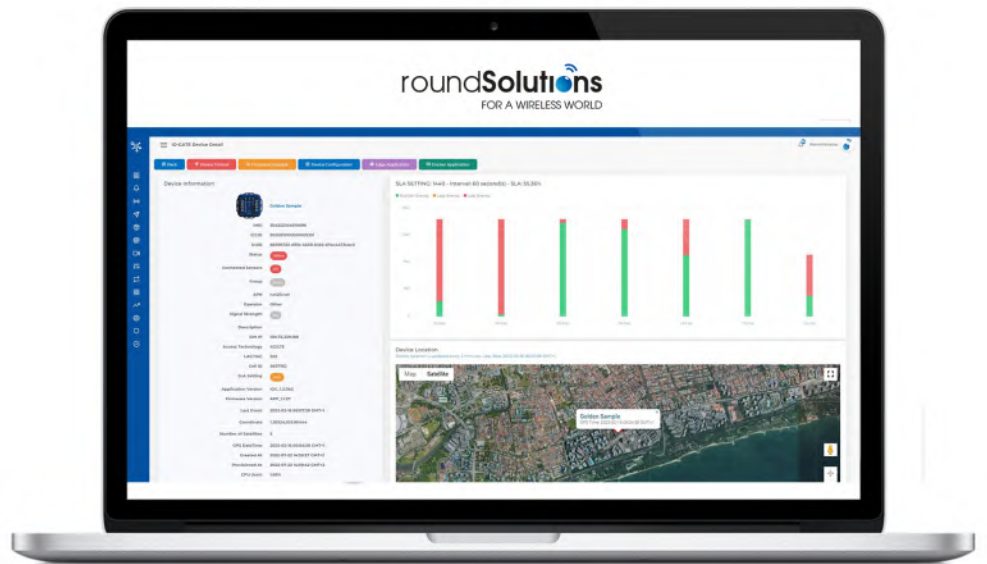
roundSolutions
FOR A WIRELESS WORLD

IO-GATE Device Detail

Back
Device Information
Golden Sample
IMEI
ICCID
Guid
Status
Connected Sensors
Group
APN
Operator
Signal Strength
Description
SIM IP
Access Technology
LAC/TAC
Cell ID
Bus Adding
Application Version
Firmware Version
Last Event
Coordinates
Number of Satellites
GPS DateTime
Created At
Provisioned At
CPU Uses

SLA SETTING: 1440 - Interval: 60 second(s) - SLA: 55.56%

Device Location
Map
Satellite
Golden Sample
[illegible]